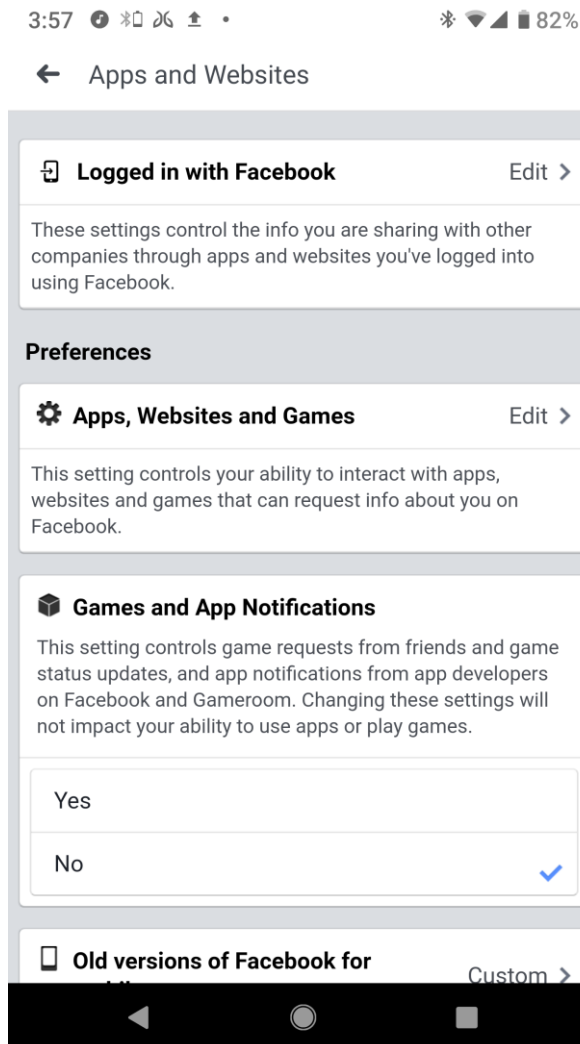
3:57 82%

Apps and Websites

Logged in with Facebook

Edit >

These settings control the info you are sharing with other companies through apps and websites you've logged into using Facebook.

Preferences

Apps, Websites and Games

Edit >

This setting controls your ability to interact with apps, websites and games that can request info about you on Facebook.

Games and App Notifications

This setting controls game requests from friends and game status updates, and app notifications from app developers on Facebook and Gameroom. Changing these settings will not impact your ability to use apps or play games.

Yes

No

Old versions of Facebook for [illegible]

Custom >